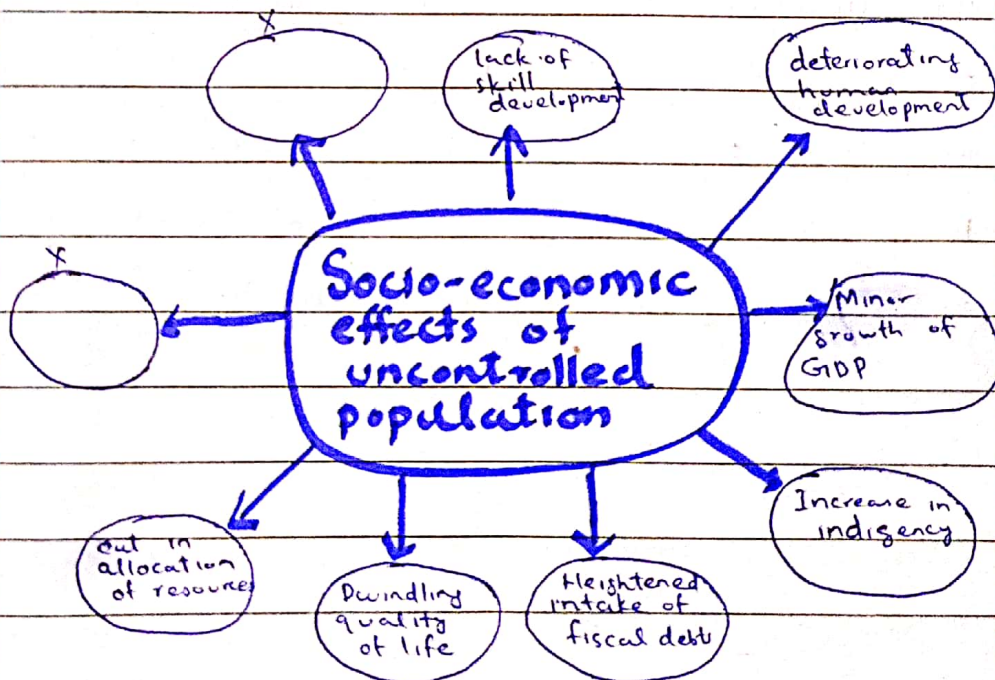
Socio-economic effects of uncontrolled population

X

lack of skill development

deteriorating human development

X

Minor growth of GDP

Increase in indigency

Heightened intake of fiscal debt

Dwindling quality of life

cut in allocation of resources